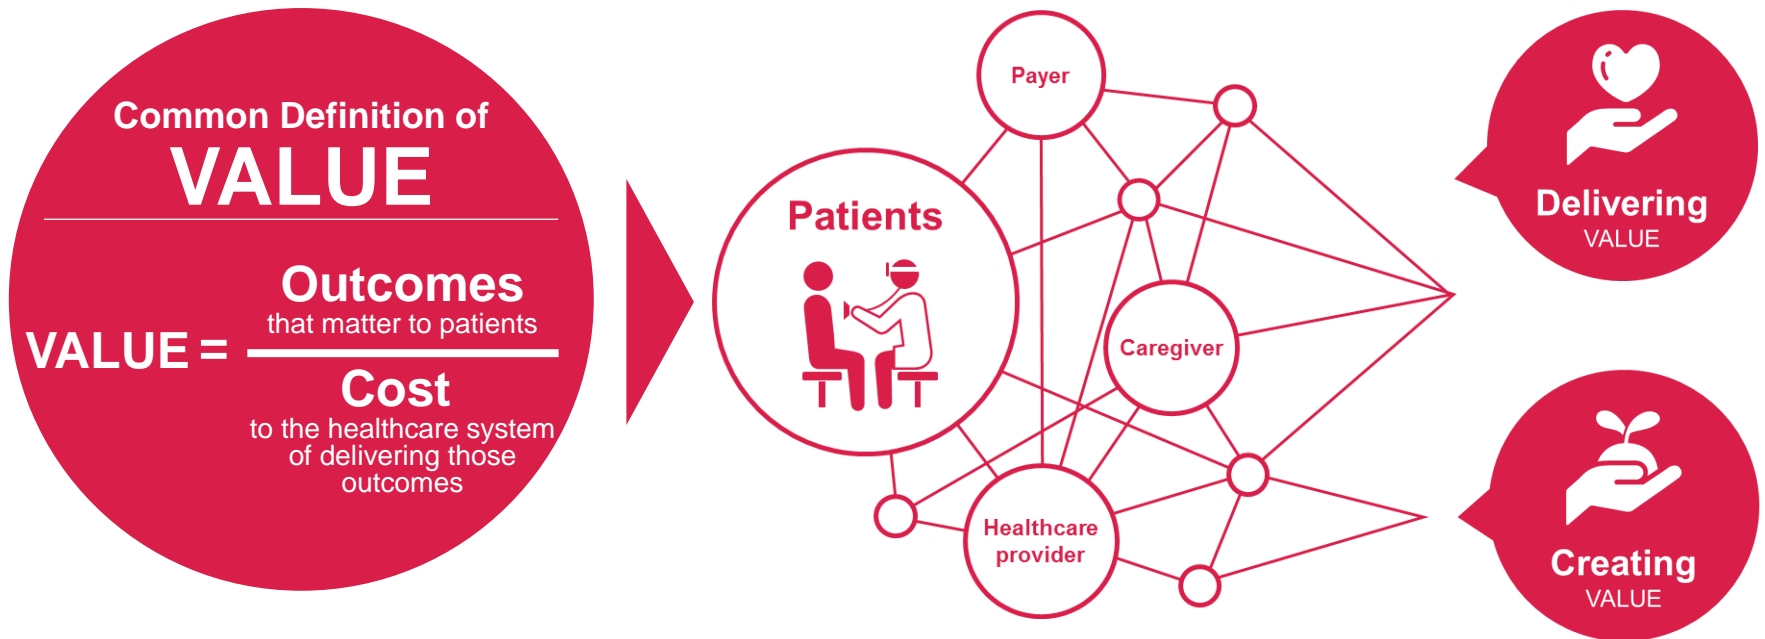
Common Definition of
VALUE

VALUE = $\frac{\text{Outcomes that matter to patients}}{\text{Cost to the healthcare system of delivering those outcomes}}$

Payer

Patients

Caregiver

Healthcare provider

Delivering
VALUE

Creating
VALUE